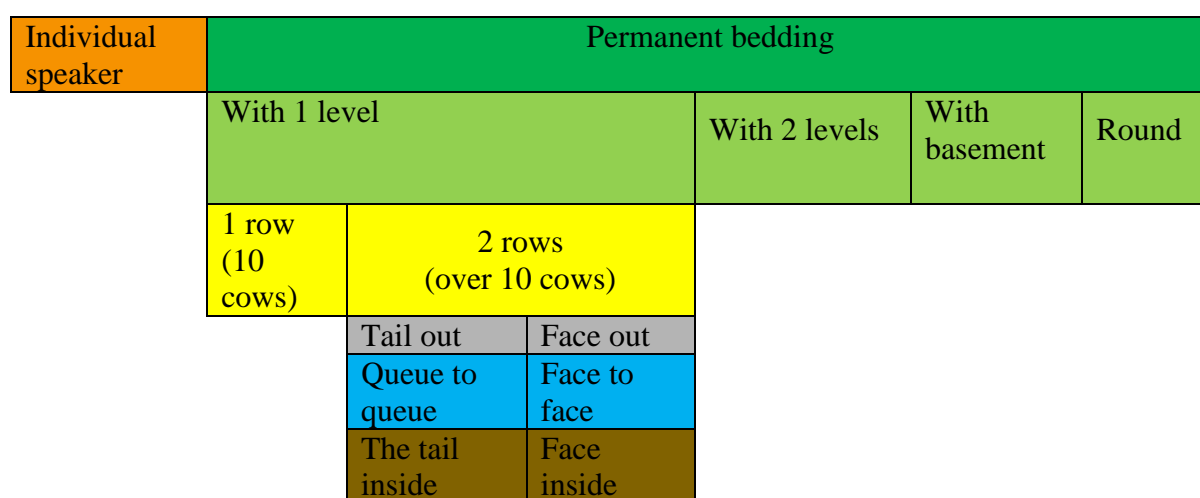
| Individual speaker | Permanent bedding | | | | | |
|---|---|---|---|---|---|---|
| | With 1 level | | | With 2 levels | With basement | Round |
| | 1 row (10 cows) | 2 rows (over 10 cows) | | | | |
| | | Tail out | Face out | | | |
| | | Queue to queue | Face to face | | | |
| | | The tail inside | Face inside | | | |